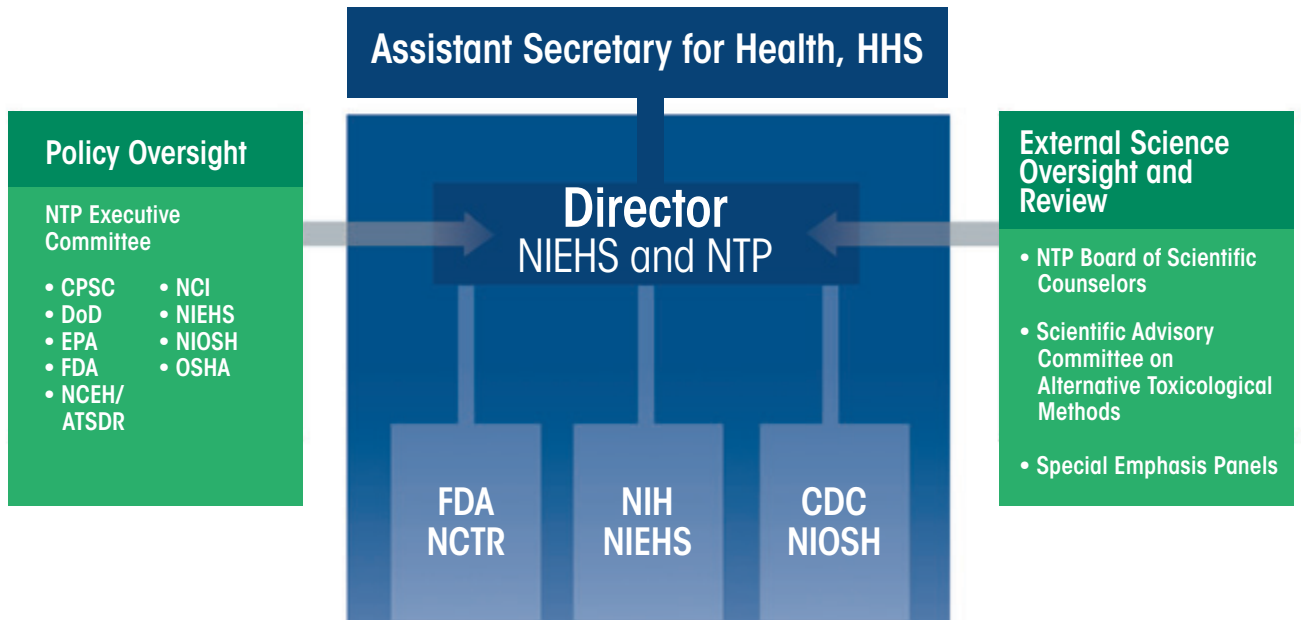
Assistant Secretary for Health, HHS

Policy Oversight

NTP Executive Committee

- CPSC
- DoD
- EPA
- FDA
- NCEH/ATSDR
- NCI
- NIEHS
- NIOSH
- OSHA

Director
NIEHS and NTP

External Science Oversight and Review

- NTP Board of Scientific Counselors
- Scientific Advisory Committee on Alternative Toxicological Methods
- Special Emphasis Panels

FDA
NCTR

NIH
NIEHS

CDC
NIOSH